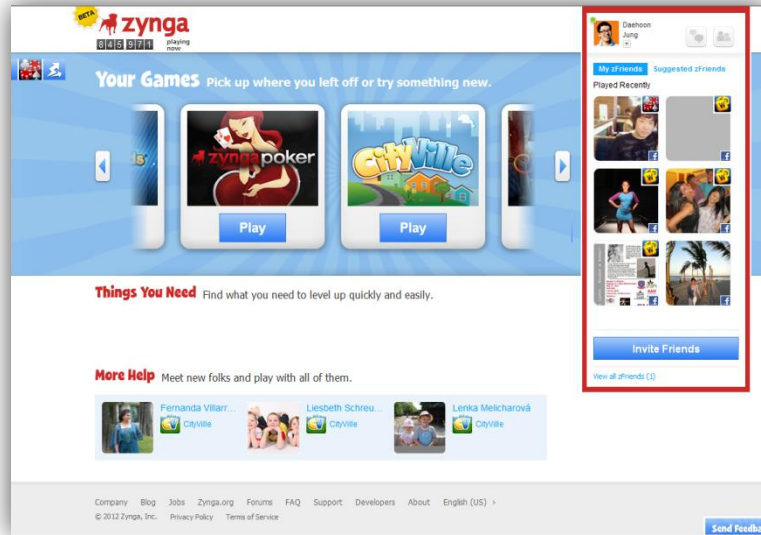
BETA zynga
8 4 5 9 7 1 playing now

Your Games Pick up where you left off or try something new.

zynga poker
Play

CityVille
Play

Things You Need Find what you need to level up quickly and easily.

More Help Meet new folks and play with all of them.

Fernanda Villarr...
CityVille

Liesbeth Schreu...
CityVille

Lenka Melicharová
CityVille

Daehoon Jung

My zFriends Suggested zFriends
Played Recently

Invite Friends

View all zFriends (1)

Company Blog Jobs Zynga.org Forums FAQ Support Developers About English (US) ›
© 2012 Zynga, Inc. Privacy Policy Terms of Service

Send Feedba